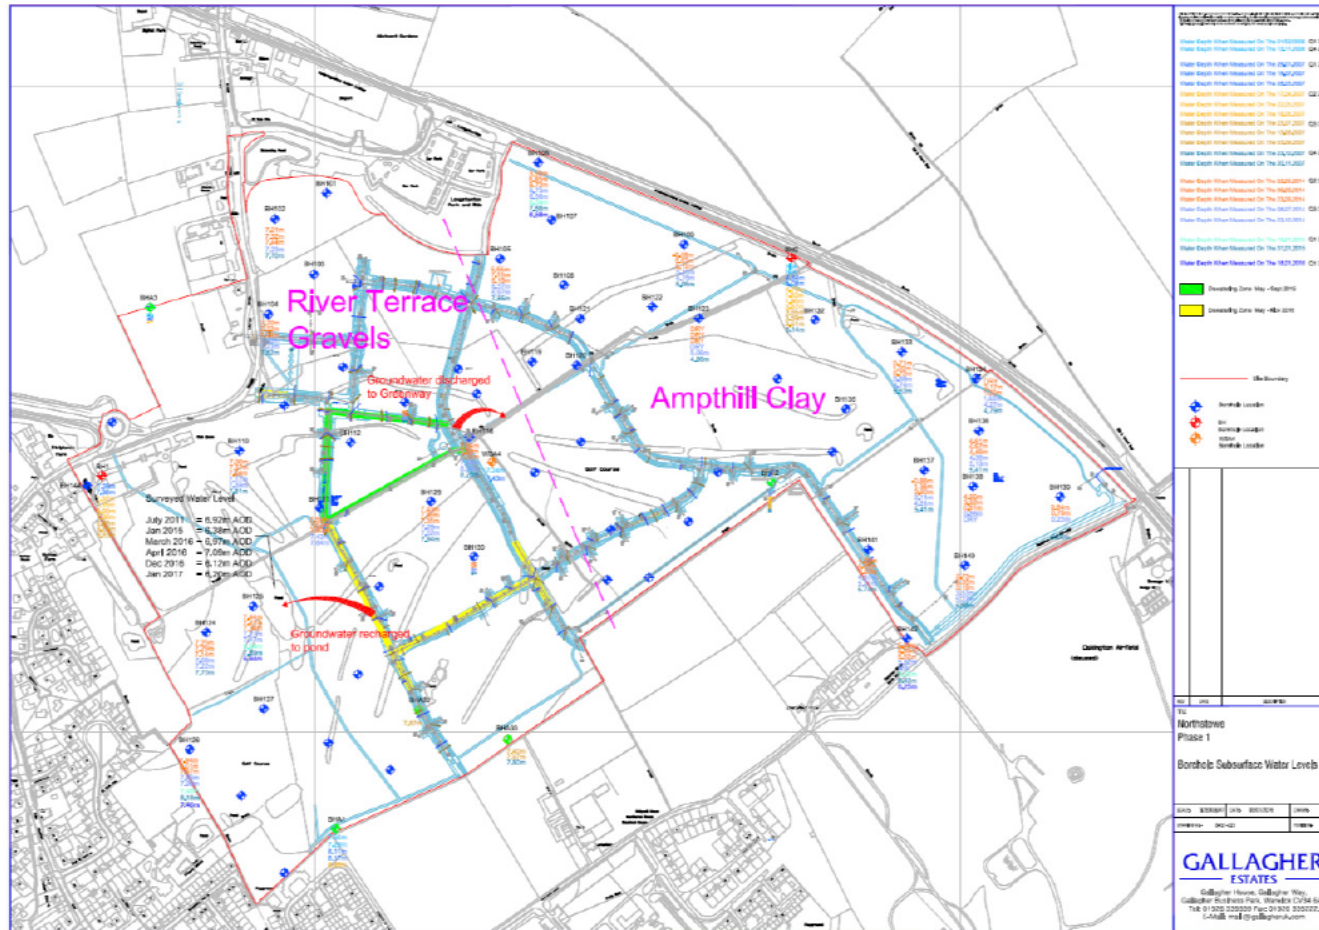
River Terrace Gravels

Groundwater discharged to Greenway

Ampthill Clay

Surveyed Water Level
July 2011 = 6.92m AOD
Jan 2015 = 6.38m AOD
March 2016 = 6.97m AOD
April 2016 = 7.06m AOD
Dec 2016 = 6.12m AOD
Jan 2017 = 6.70m AOD

Groundwater recharged to pond

BH101
BH102
BH105
BH107
BH108
BH110
BH112
BH120
BH122
BH123
BH124
BH125
BH130
BH132
BH133
BH134
BH136
BH137
BH138
BH139
BH140
BH141
BH142
BH127
BH129
BH3
BH4
BHA3

Dewatering Zone: May - Sept 2016
Dewatering Zone: May - Nov 2016

Site Boundary

Northstowe
Phase 1

Borehole Subsurface Water Levels

GALLAGHER
ESTATES
Gallagher House, Gallagher Way,
Gallagher Business Park, Warwick CV34 6
Tel: 01926 339339 Fax: 01926 339222
E-Mail: mail@gallagheruk.com